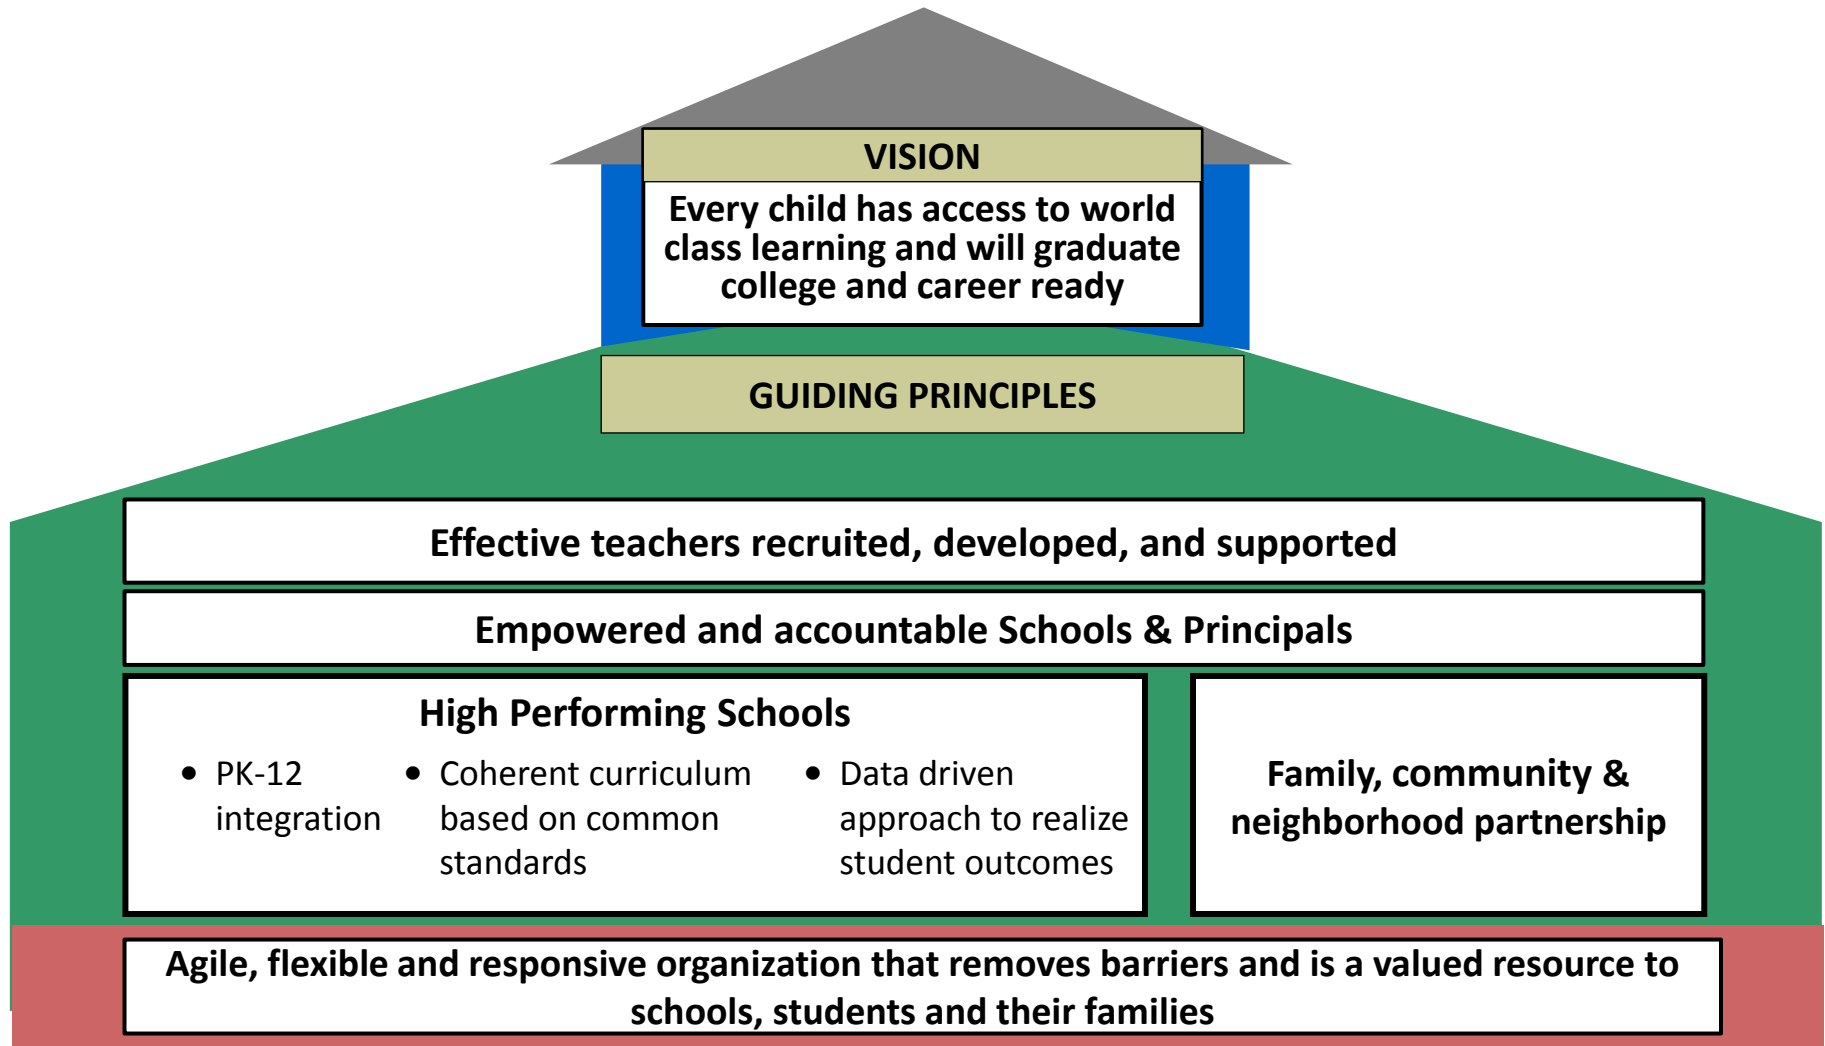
VISION

Every child has access to world class learning and will graduate college and career ready

GUIDING PRINCIPLES

Effective teachers recruited, developed, and supported

Empowered and accountable Schools & Principals

High Performing Schools

- PK-12 integration
- Coherent curriculum based on common standards
- Data driven approach to realize student outcomes

Family, community & neighborhood partnership

Agile, flexible and responsive organization that removes barriers and is a valued resource to schools, students and their families